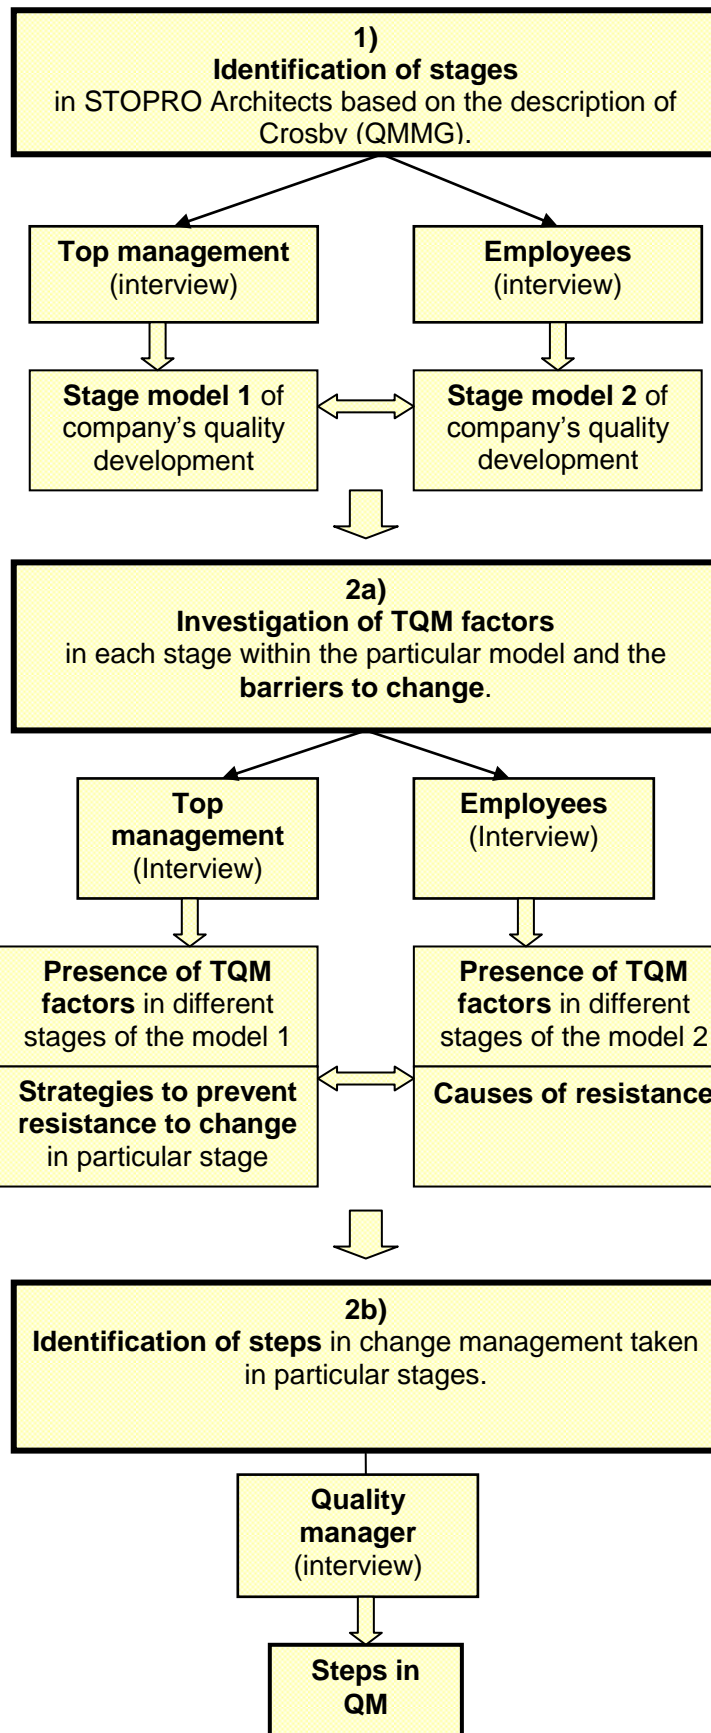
1)
Identification of stages
in STOPRO Architects based on the description of Crosby (QMMG).

Top management
(interview)

Employees
(interview)

Stage model 1 of company's quality development

Stage model 2 of company's quality development

2a)
Investigation of TQM factors
in each stage within the particular model and the barriers to change.

Top management
(Interview)

Employees
(Interview)

Presence of TQM factors in different stages of the model 1

Presence of TQM factors in different stages of the model 2

Strategies to prevent resistance to change in particular stage

Causes of resistance

2b)
Identification of steps in change management taken in particular stages.

Quality manager
(interview)

Steps in QM